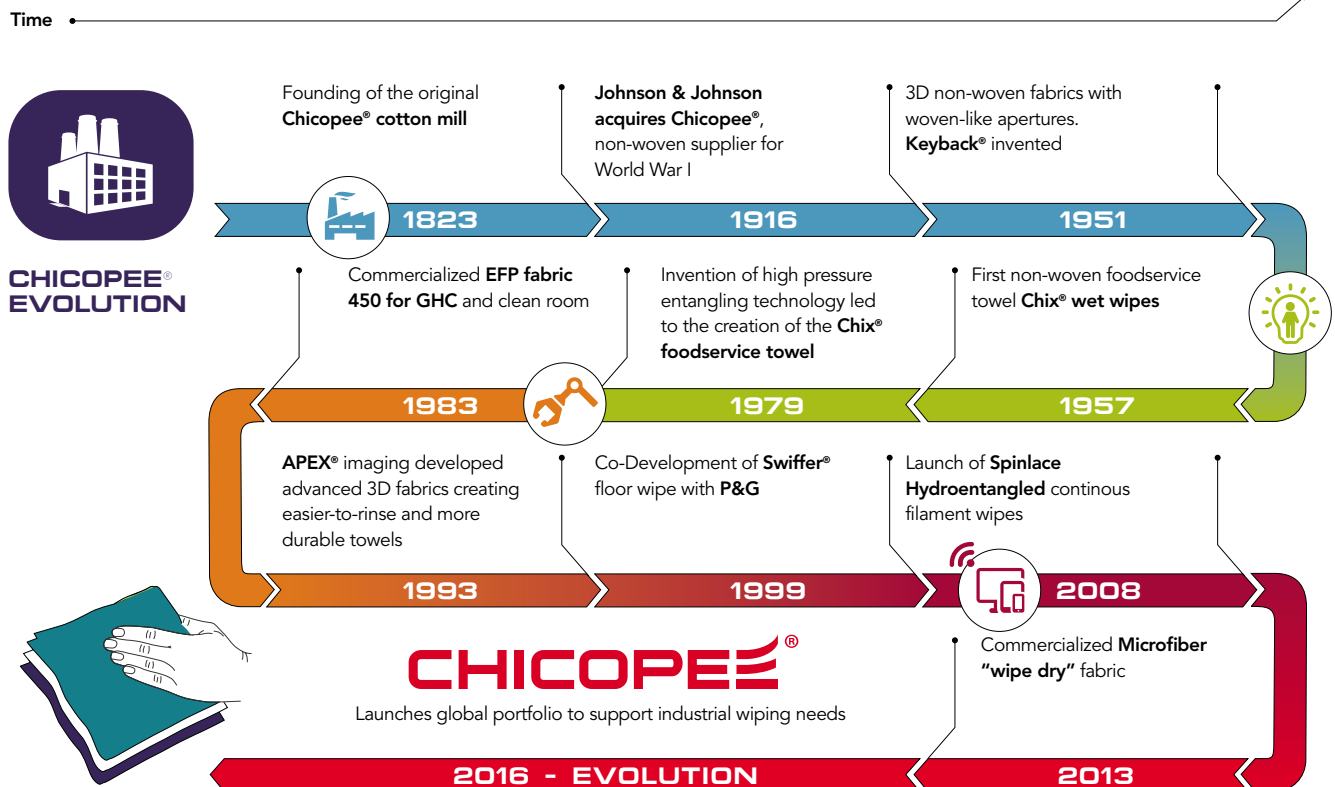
Time

CHICOPEE®
EVOLUTION

Founding of the original Chicopee® cotton mill

Johnson & Johnson acquires Chicopee®, non-woven supplier for World War I

3D non-woven fabrics with woven-like apertures. Keyback® invented

1823

1916

1951

Commercialized EFP fabric 450 for GHC and clean room

Invention of high pressure entangling technology led to the creation of the Chix® foodservice towel

First non-woven foodservice towel Chix® wet wipes

1983

1979

1957

APEX® imaging developed advanced 3D fabrics creating easier-to-rinse and more durable towels

Co-Development of Swiffer® floor wipe with P&G

Launch of Spinlace Hydroentangled continous filament wipes

1993

1999

2008

CHICOPEE®

Launches global portfolio to support industrial wiping needs

Commercialized Microfiber "wipe dry" fabric

2016 - EVOLUTION

2013